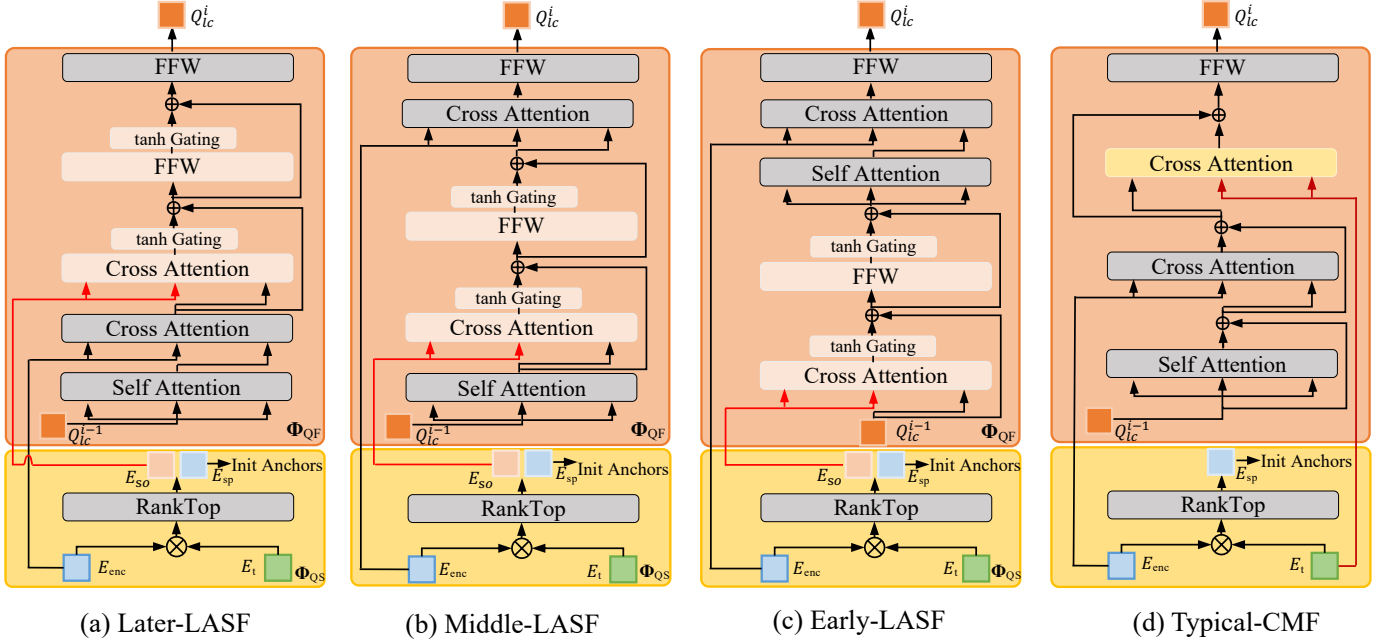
$Q_{lc}^{i}$
FFW
tanh Gating
FFW
tanh Gating
Cross Attention
Cross Attention
Self Attention
$Q_{lc}^{i-1}$
$\mathbf{\Phi}_{\text{QF}}$
$E_{so}$ $E_{\text{sp}}$ Init Anchors
RankTop
$E_{\text{enc}}$ $E_{\text{t}}$ $\mathbf{\Phi}_{\text{QS}}$

(a) Later-LASF

$Q_{lc}^{i}$
FFW
Cross Attention
tanh Gating
FFW
tanh Gating
Cross Attention
Self Attention
$Q_{lc}^{i-1}$
$\mathbf{\Phi}_{\text{QF}}$
$E_{so}$ $E_{\text{sp}}$ Init Anchors
RankTop
$E_{\text{enc}}$ $E_{\text{t}}$ $\mathbf{\Phi}_{\text{QS}}$

(b) Middle-LASF

$Q_{lc}^{i}$
FFW
Cross Attention
Self Attention
tanh Gating
FFW
tanh Gating
Cross Attention
$Q_{lc}^{i-1}$
$\mathbf{\Phi}_{\text{QF}}$
$E_{so}$ $E_{\text{sp}}$ Init Anchors
RankTop
$E_{\text{enc}}$ $E_{\text{t}}$ $\mathbf{\Phi}_{\text{QS}}$

(c) Early-LASF

$Q_{lc}^{i}$
FFW
Cross Attention
Cross Attention
Self Attention
$Q_{lc}^{i-1}$
$E_{\text{sp}}$ Init Anchors
RankTop
$E_{\text{enc}}$ $E_{\text{t}}$

(d) Typical-CMF